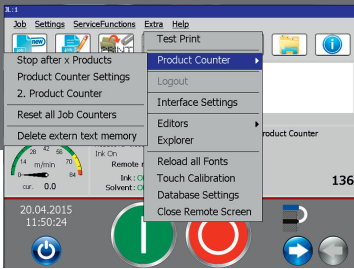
1:1

Job Settings ServiceFunctions Extra Help

Test Print
Product Counter
Logout
Interface Settings
Editors
Explorer
Reload all Fonts
Touch Calibration
Database Settings
Close Remote Screen

Stop after x Products
Product Counter Settings
2. Product Counter
Reset all Job Counters
Delete extern text memory

Product Counter

Ink On
Remote
Ink : O
Solvent : O

m/min
cur. 0.0
8.4

136

20.04.2015
11:50:24